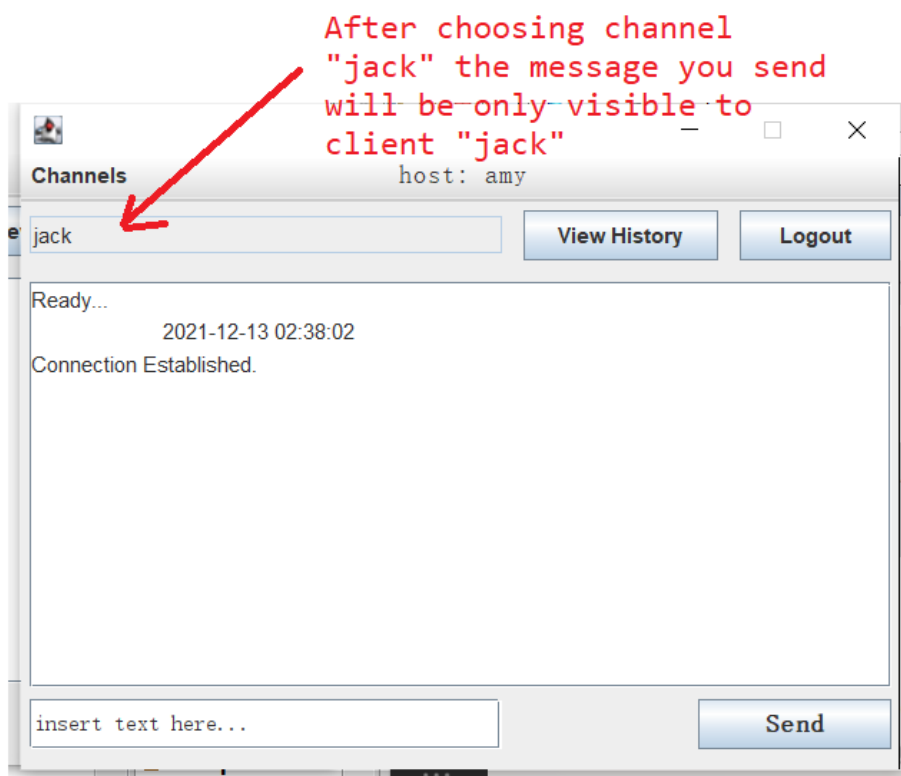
After choosing channel "jack" the message you send will be only visible to client "jack"

Channels host: amy

jack

View History

Logout

Ready...
2021-12-13 02:38:02
Connection Established.

insert text here...

Send